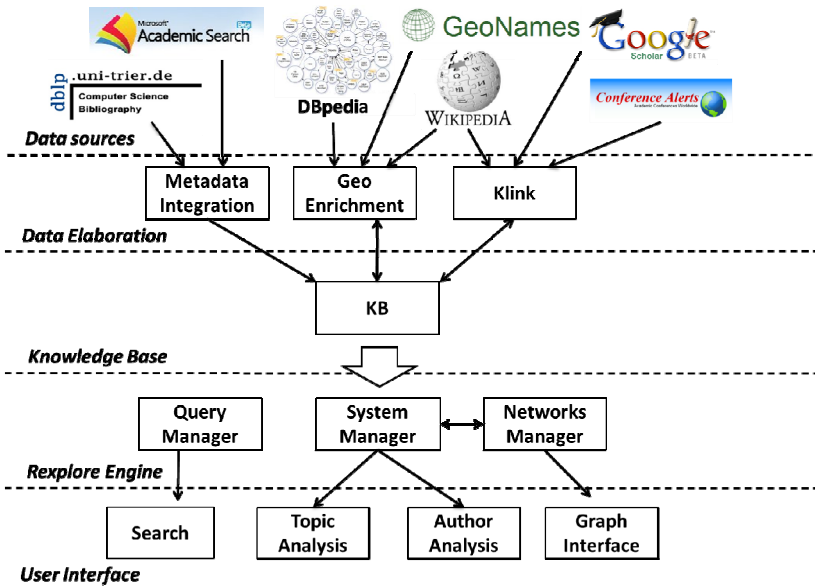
Microsoft Academic Search Beta

dblp .uni-trier.de Computer Science Bibliography

DBpedia

GeoNames

WIKIPEDIA

Google Scholar BETA

Conference Alerts

Data sources

Metadata Integration

Geo Enrichment

Klink

Data Elaboration

KB

Knowledge Base

Query Manager

System Manager

Networks Manager

Rexplore Engine

Search

Topic Analysis

Author Analysis

Graph Interface

User Interface